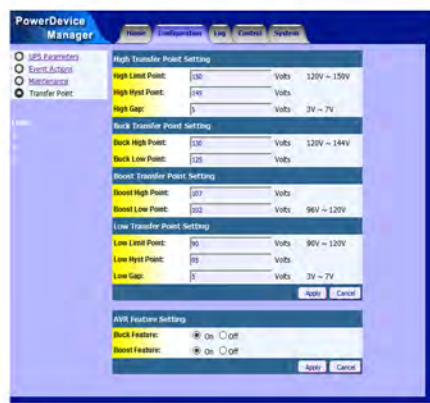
PowerDevice Manager

Home Configuration Log Control System

UPS Parameters
Event Actions
Maintenance
Transfer Point

High Transfer Point Setting

| High Limit Point: | 150 | Volts | 120V ~ 150V |
|---|---|---|---|
| High Hyst Point: | 145 | Volts | |
| High Gap: | 5 | Volts | 3V ~ 7V |

Buck Transfer Point Setting

| Buck High Point: | 130 | Volts | 120V ~ 144V |
|---|---|---|---|
| Buck Low Point: | 125 | Volts | |

Boost Transfer Point Setting

| Boost High Point: | 107 | Volts | |
|---|---|---|---|
| Boost Low Point: | 102 | Volts | 96V ~ 120V |

Low Transfer Point Setting

| Low Limit Point: | 90 | Volts | 90V ~ 120V |
|---|---|---|---|
| Low Hyst Point: | 95 | Volts | |
| Low Gap: | 5 | Volts | 3V ~ 7V |

Apply Cancel

AVR Feature Setting

Buck Feature: On Off
Boost Feature: On Off

Apply Cancel